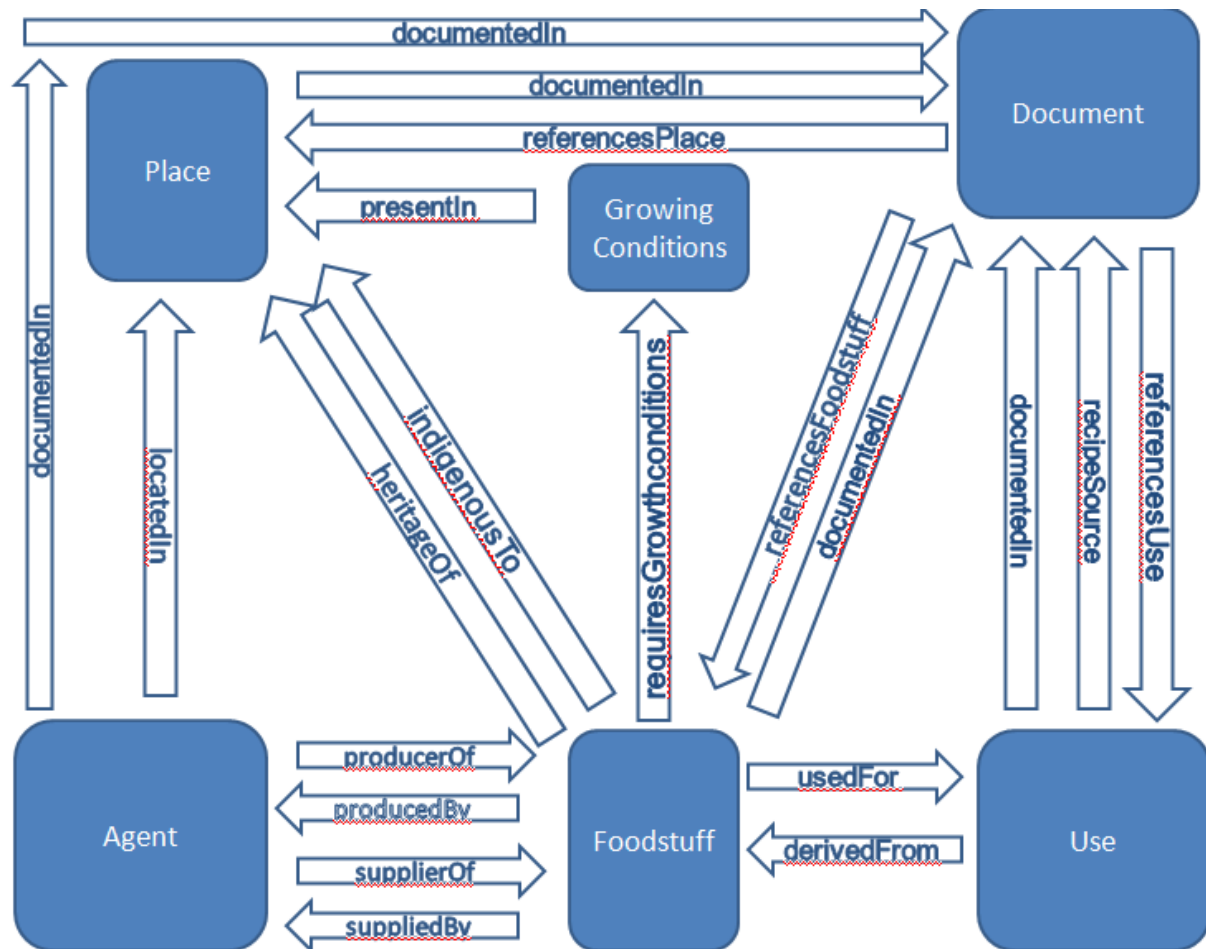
documentedIn

documentedIn

Document

referencesPlace

Place

presentIn

Growing Conditions

documentedIn

locatedIn

heritageOf

indigenousTo

requiresGrowthconditions

referencesFoodstuff

documentedIn

documentedIn

recipeSource

referencesUse

Agent

producerOf

producedBy

supplierOf

suppliedBy

Foodstuff

usedFor

derivedFrom

Use